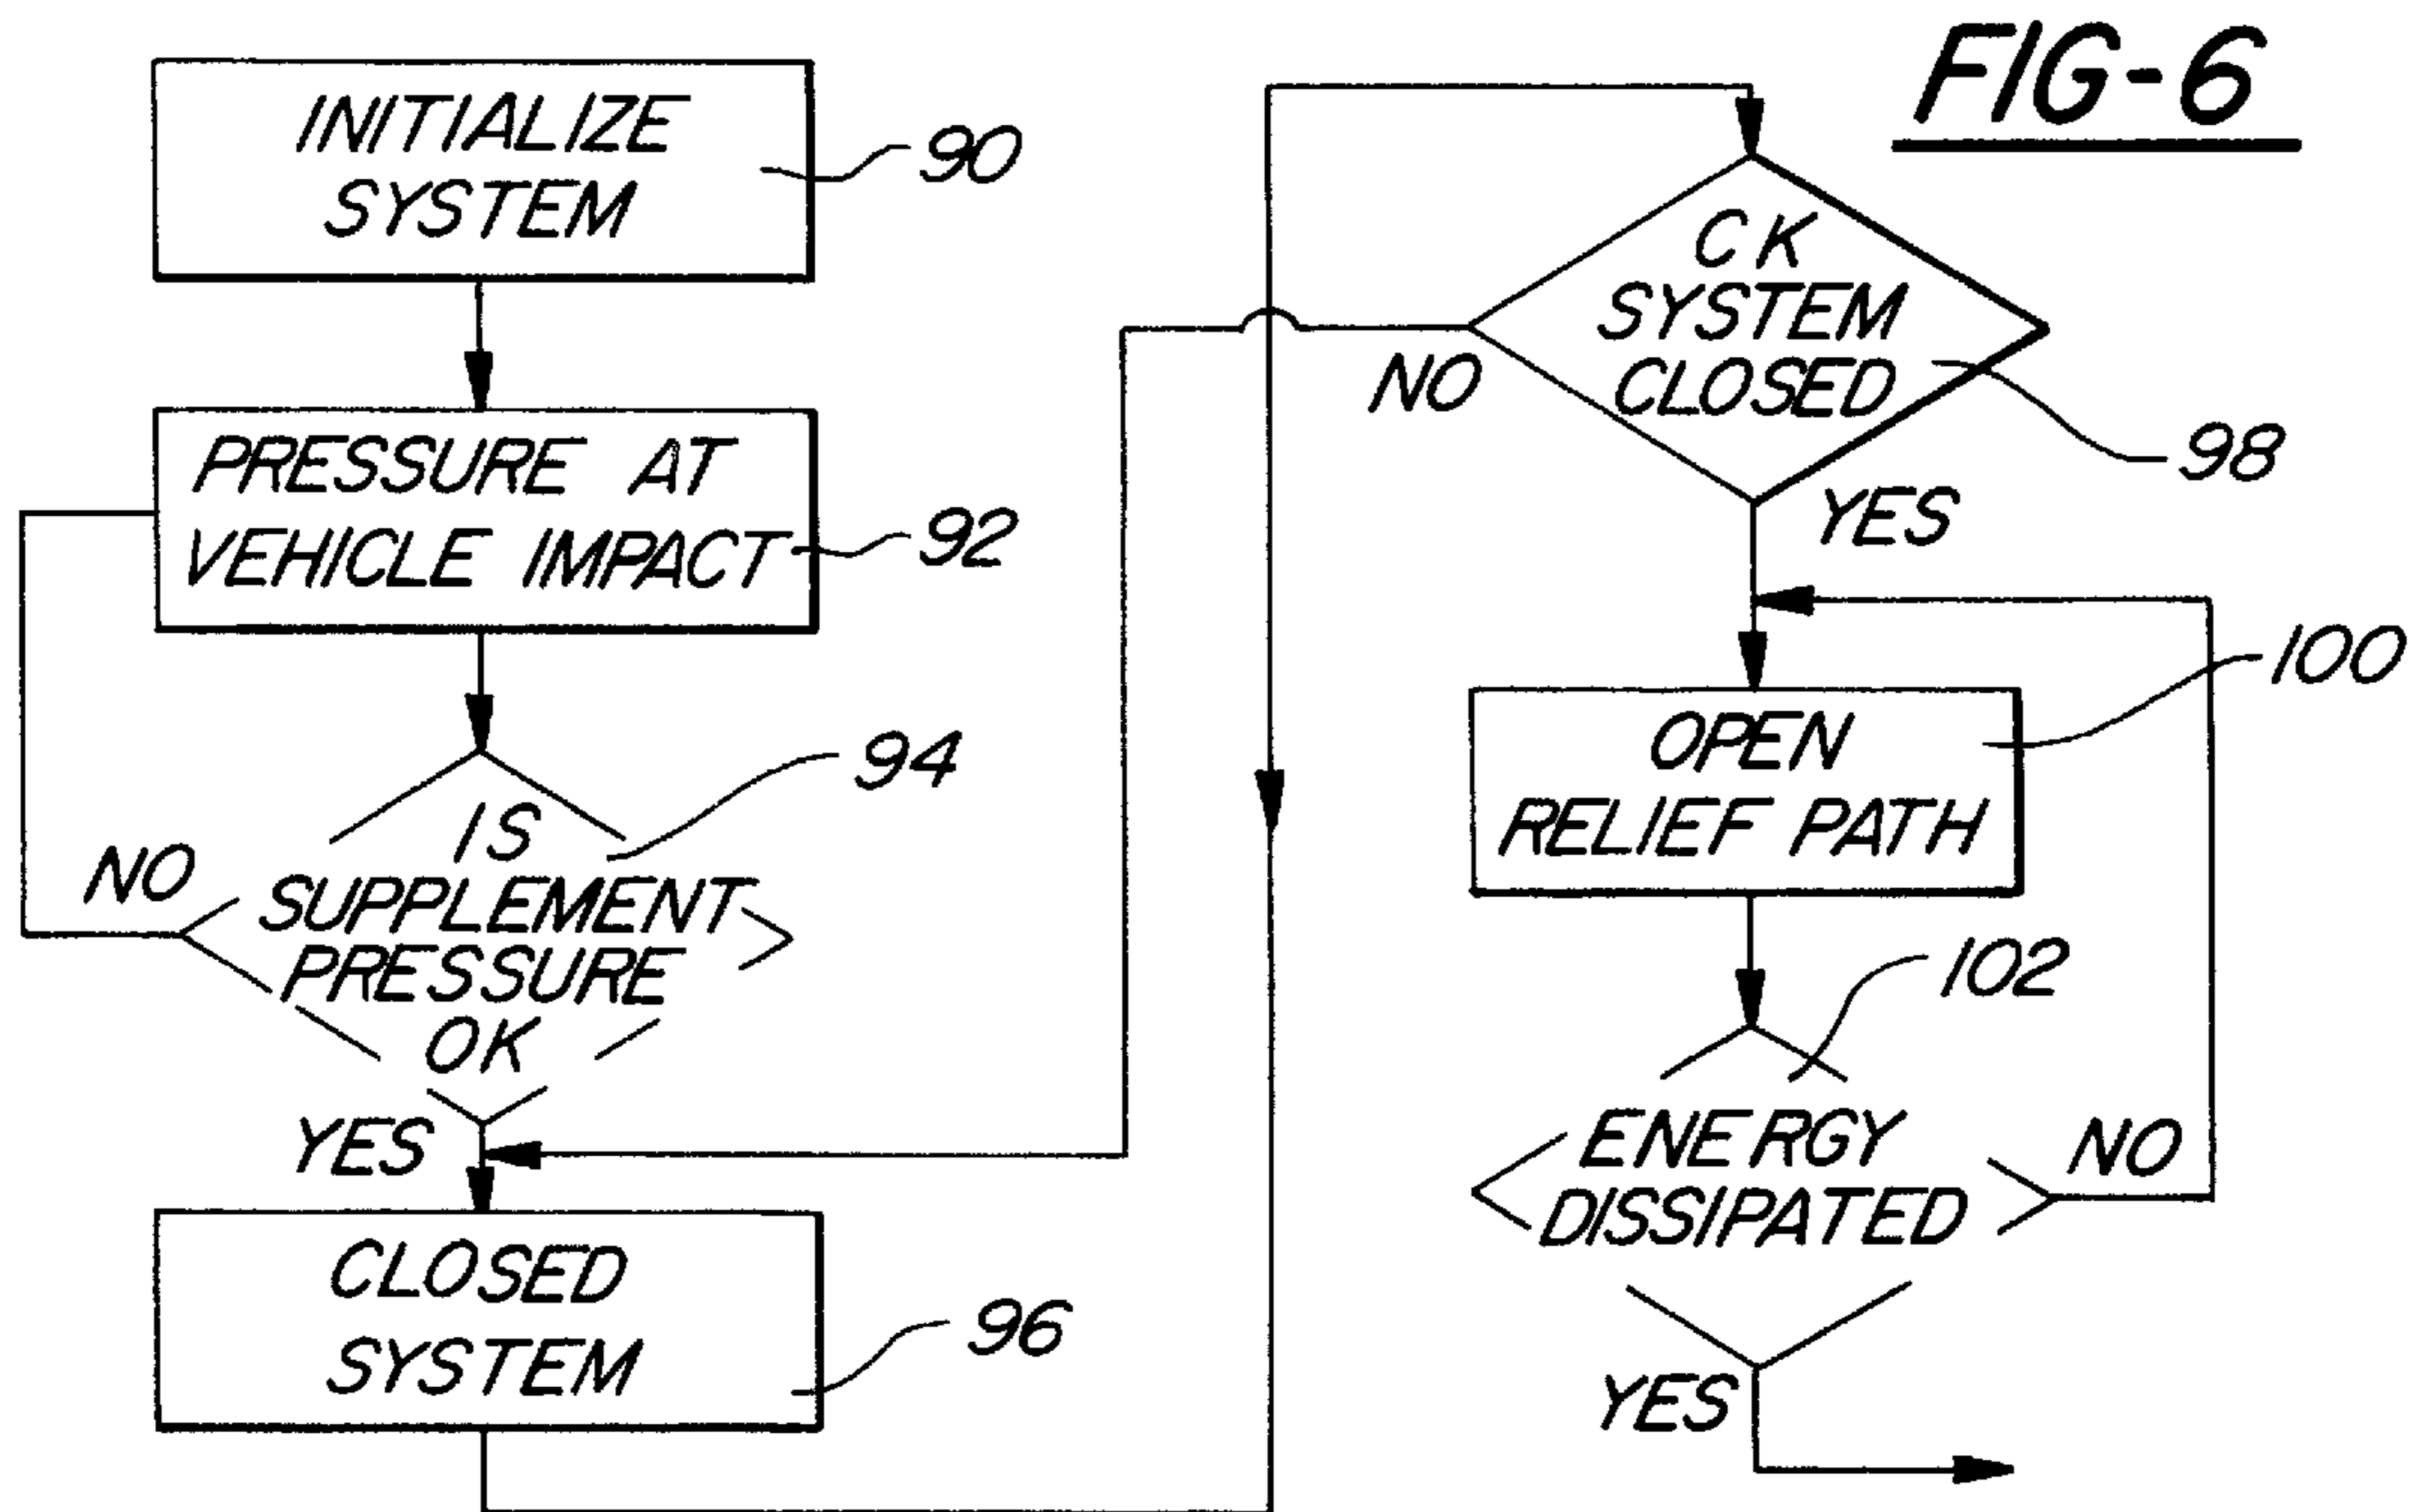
FIG-6

INITIALIZE SYSTEM

90

PRESSURE AT VEHICLE IMPACT

92

IS SUPPLEMENT PRESSURE OK

94

NO

YES

CLOSED SYSTEM

96

CK SYSTEM CLOSED

98

NO

YES

OPEN RELIEF PATH

100

ENERGY DISSIPATED

102

NO

YES